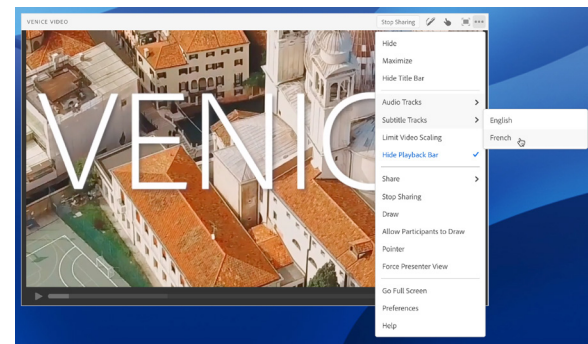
VENICE VIDEO

Stop Sharing

VENIC

Hide
Maximize
Hide Title Bar

Audio Tracks
Subtitle Tracks
Limit Video Scaling
Hide Playback Bar

Share
Stop Sharing
Draw
Allow Participants to Draw
Pointer
Force Presenter View

Go Full Screen
Preferences
Help

English
French